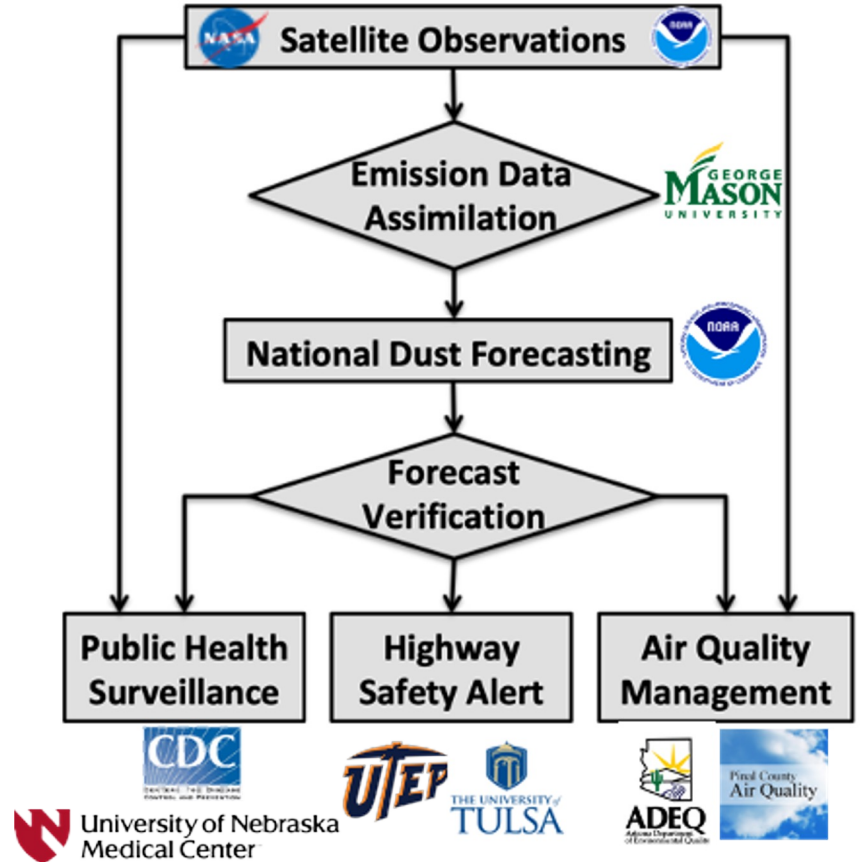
NASA

Satellite Observations

NOAA

Emission Data Assimilation

GEORGE MASON UNIVERSITY

National Dust Forecasting

NOAA

Forecast Verification

Public Health Surveillance

Highway Safety Alert

Air Quality Management

CDC

CENTERS FOR DISEASE CONTROL AND PREVENTION

UTEP

THE UNIVERSITY of TULSA

ADEQ

Arizona Department of Environmental Quality

Pinal County Air Quality

University of Nebraska Medical Center